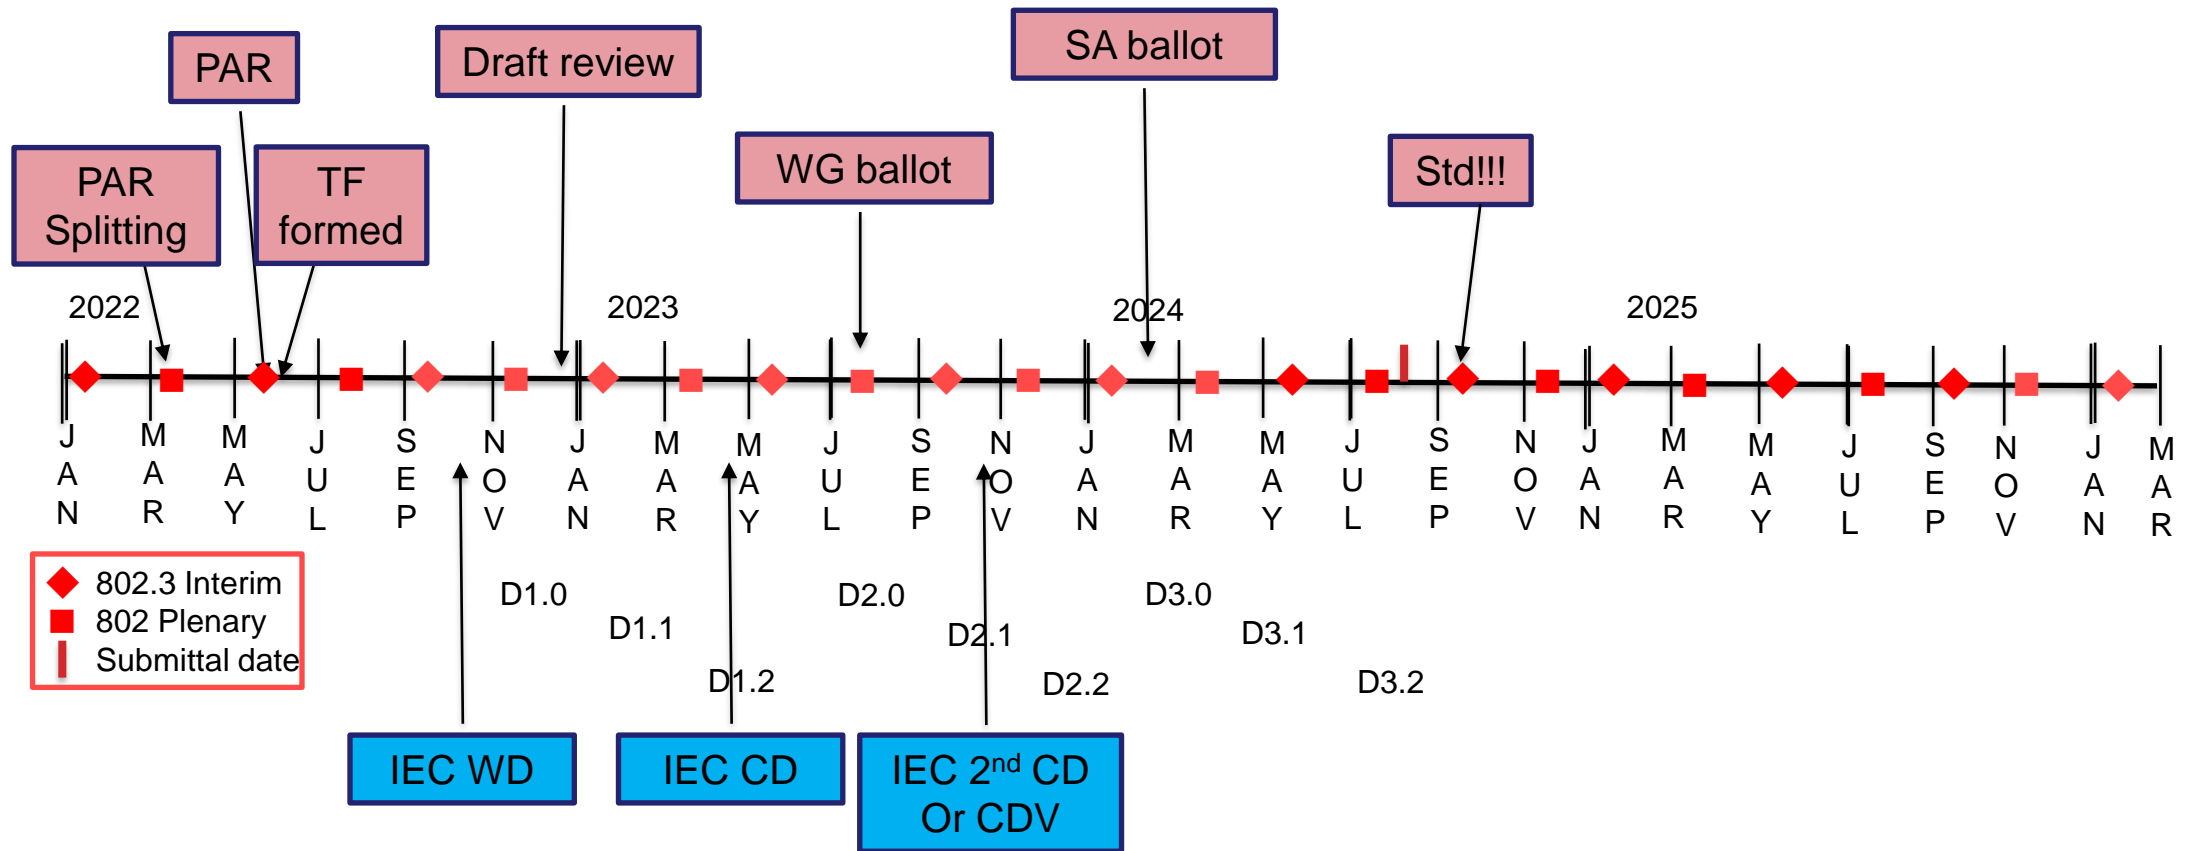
PAR

Draft review

SA ballot

PAR Splitting

TF formed

WG ballot

Std!!!

2022

2023

2024

2025

JAN MAR MAY JUL SEP NOV JAN MAR MAY JUL SEP NOV JAN MAR MAY JUL SEP NOV JAN MAR MAY JUL SEP NOV JAN MAR

802.3 Interim
802 Plenary
Submittal date

D1.0

D1.1

D1.2

D2.0

D2.1

D2.2

D3.0

D3.1

D3.2

IEC WD

IEC CD

IEC 2$^{nd}$ CD Or CDV